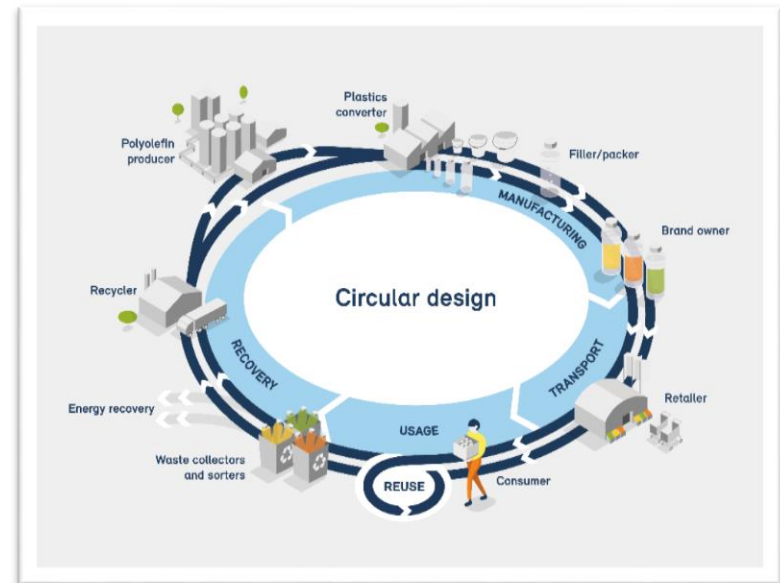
Plastics converter

Polyolefin producer

Filler/packer

MANUFACTURING

Brand owner

Recycler

Circular design

RECOVERY

TRANSPORT

Retailer

Energy recovery

USAGE

Waste collectors and sorters

REUSE

Consumer